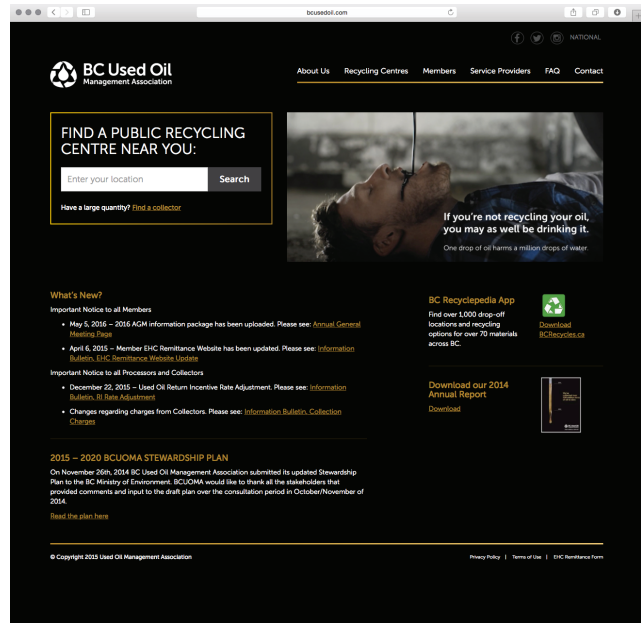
bcusedoil.com

NATIONAL

BC Used Oil
Management Association

About Us Recycling Centres Members Service Providers FAQ Contact

FIND A PUBLIC RECYCLING CENTRE NEAR YOU:

Enter your location

Search

Have a large quantity? Find a collector

If you're not recycling your oil, you may as well be drinking it.

One drop of oil harms a million drops of water.

What's New?

Important Notice to all Members

- May 5, 2016 – 2016 AGM information package has been uploaded. Please see: Annual General Meeting Page
- April 6, 2015 – Member EHC Remittance Website has been updated. Please see: Information Bulletin, EHC Remittance Website Update

Important Notice to all Processors and Collectors

- December 22, 2015 – Used Oil Return Incentive Rate Adjustment. Please see: Information Bulletin, RI Rate Adjustment
- Changes regarding charges from Collectors. Please see: Information Bulletin, Collection Charges

BC Recyclepedia App

Find over 1,000 drop-off locations and recycling options for over 70 materials across BC.

Download BCRecycles.ca

Download our 2014 Annual Report

Download

2015 – 2020 BCUOMA STEWARDSHIP PLAN

On November 26th, 2014 BC Used Oil Management Association submitted its updated Stewardship Plan to the BC Ministry of Environment. BCUOMA would like to thank all the stakeholders that provided comments and input to the draft plan over the consultation period in October/November of 2014.

Read the plan here

© Copyright 2015 Used Oil Management Association

Privacy Policy | Terms of Use | EHC Remittance Form